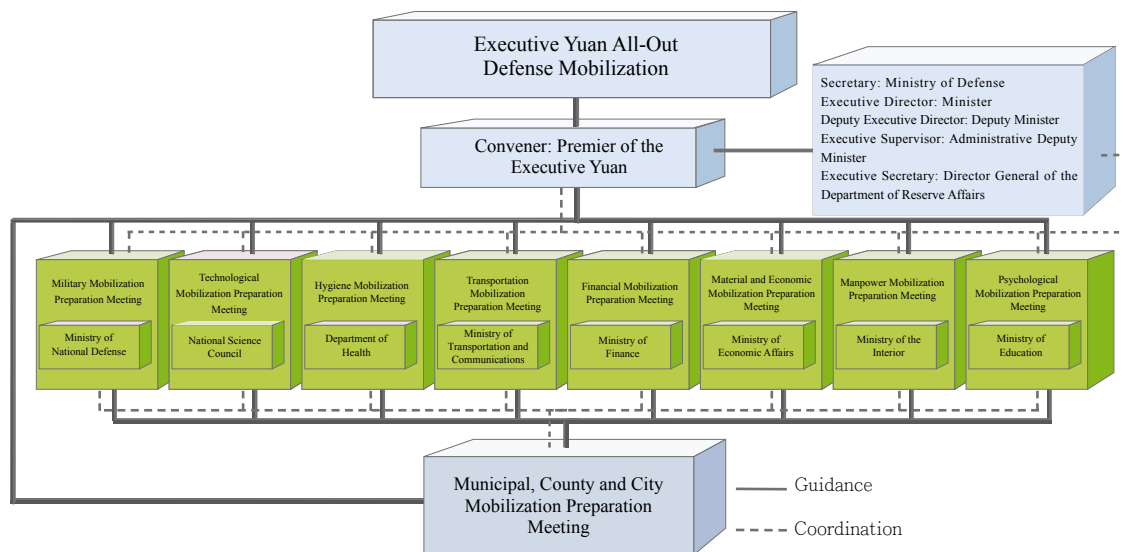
Executive Yuan All-Out Defense Mobilization

Convener: Premier of the Executive Yuan

Secretary: Ministry of Defense
Executive Director: Minister
Deputy Executive Director: Deputy Minister
Executive Supervisor: Administrative Deputy Minister
Executive Secretary: Director General of the Department of Reserve Affairs

Military Mobilization Preparation Meeting
Ministry of National Defense

Technological Mobilization Preparation Meeting
National Science Council

Hygiene Mobilization Preparation Meeting
Department of Health

Transportation Mobilization Preparation Meeting
Ministry of Transportation and Communications

Financial Mobilization Preparation Meeting
Ministry of Finance

Material and Economic Mobilization Preparation Meeting
Ministry of Economic Affairs

Manpower Mobilization Preparation Meeting
Ministry of the Interior

Psychological Mobilization Preparation Meeting
Ministry of Education

Municipal, County and City Mobilization Preparation Meeting

Guidance

Coordination